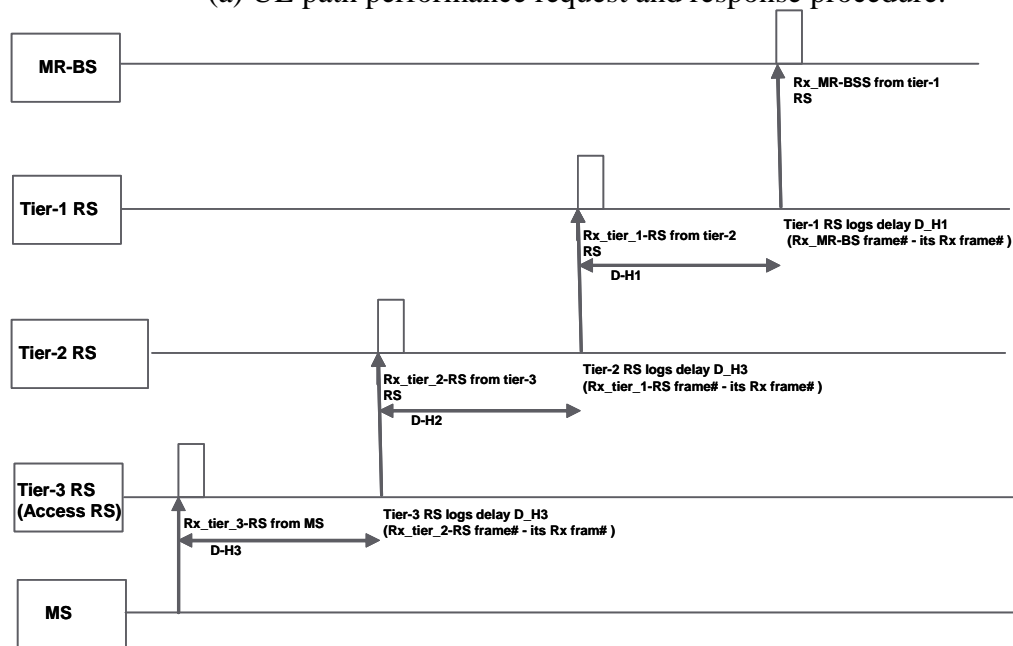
(a) UL path performance request and response procedure.

MR-BS

Rx_MR-BSS from tier-1 RS

Tier-1 RS

Rx_tier_1-RS from tier-2 RS

D-H1

Tier-1 RS logs delay D_H1 (Rx_MR-BS frame# - its Rx frame# )

Tier-2 RS

Rx_tier_2-RS from tier-3 RS

D-H2

Tier-2 RS logs delay D_H3 (Rx_tier_1-RS frame# - its Rx frame# )

Tier-3 RS (Access RS)

Rx_tier_3-RS from MS

D-H3

Tier-3 RS logs delay D_H3 (Rx_tier_2-RS frame# - its Rx fram# )

MS